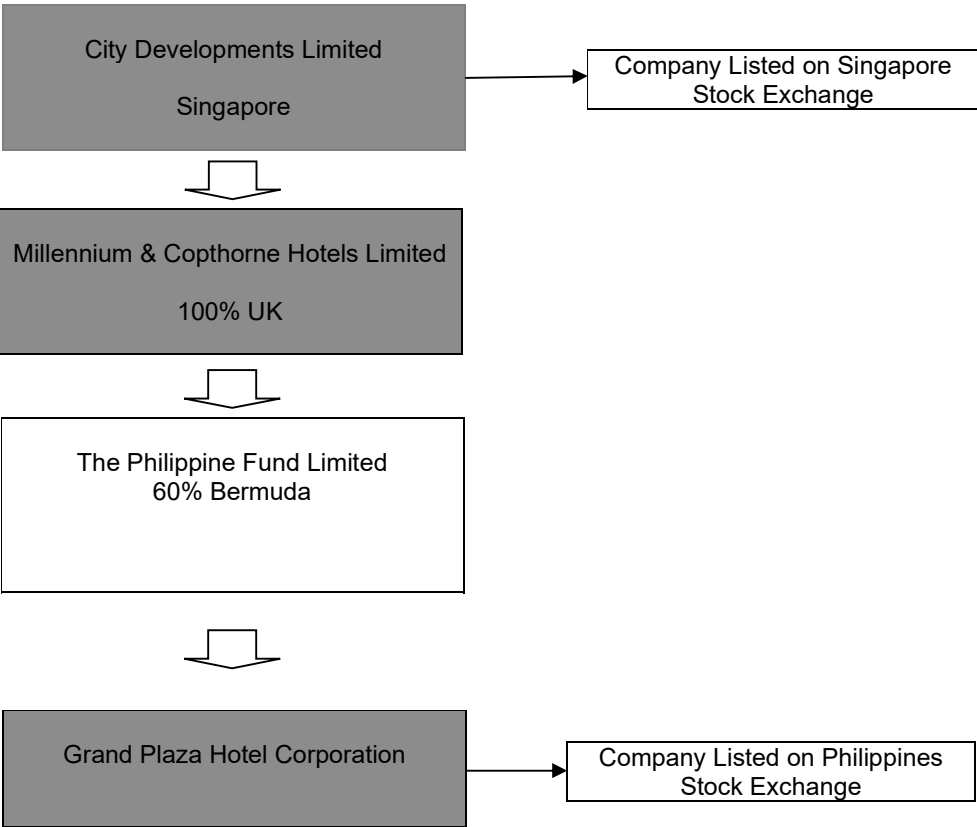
City Developments Limited

Singapore

Company Listed on Singapore Stock Exchange

Millennium & Copthorne Hotels Limited

100% UK

The Philippine Fund Limited
60% Bermuda

Grand Plaza Hotel Corporation

Company Listed on Philippines Stock Exchange